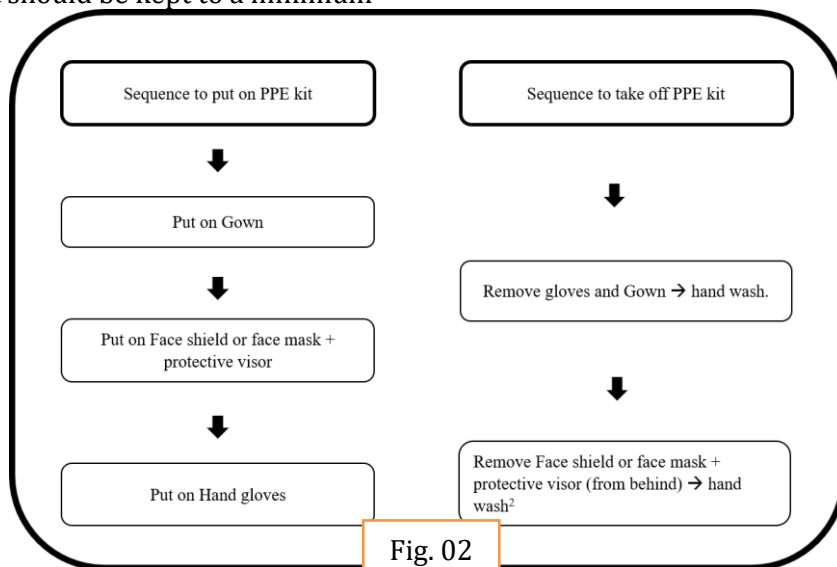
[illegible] should be kept to a minimum

Sequence to put on PPE kit

Put on Gown

Put on Face shield or face mask + protective visor

Put on Hand gloves

Sequence to take off PPE kit

Remove gloves and Gown → hand wash.

Remove Face shield or face mask + protective visor (from behind) → hand wash$^2$

Fig. 02